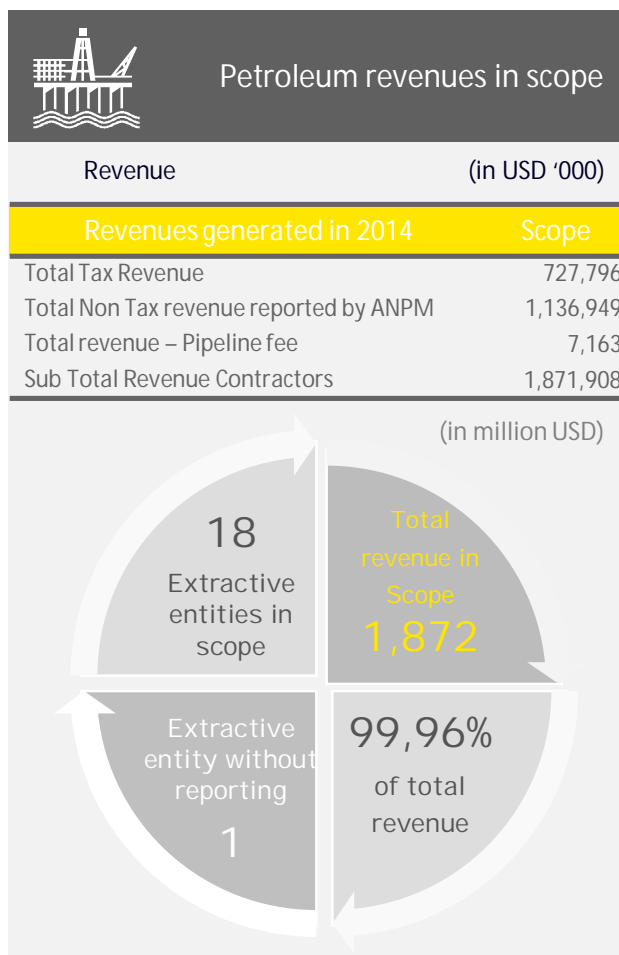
Petroleum revenues in scope

Revenue (in USD '000)

| Revenues generated in 2014 | Scope |
|---|---|
| Total Tax Revenue | 727,796 |
| Total Non Tax revenue reported by ANPM | 1,136,949 |
| Total revenue – Pipeline fee | 7,163 |
| Sub Total Revenue Contractors | 1,871,908 |

(in million USD)

18
Extractive entities in scope

Total revenue in Scope
1,872

Extractive entity without reporting
1

99,96%
of total revenue